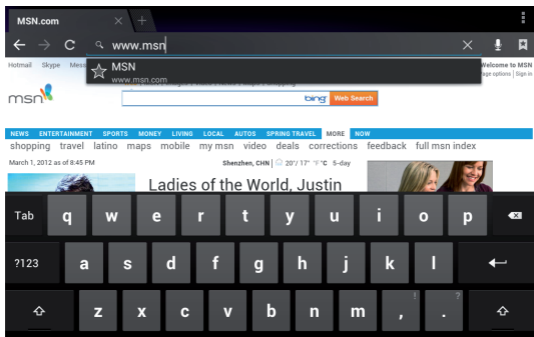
MSN.com

www.msn

MSN
www.msn.com

Hotmail Skype Mess

Welcome to MSN
ge options | Sign in

msn

bing Web Search

NEWS ENTERTAINMENT SPORTS MONEY LIVING LOCAL AUTOS SPRING TRAVEL MORE NOW

shopping travel latino maps mobile my msn video deals corrections feedback full msn index

March 1, 2012 as of 8:45 PM

Shenzhen, CHN 20°/17° °F °C 5-day

Ladies of the World, Justin

Tab q w e r t y u i o p
?123 a s d f g h j k l
z x c v b n m , .